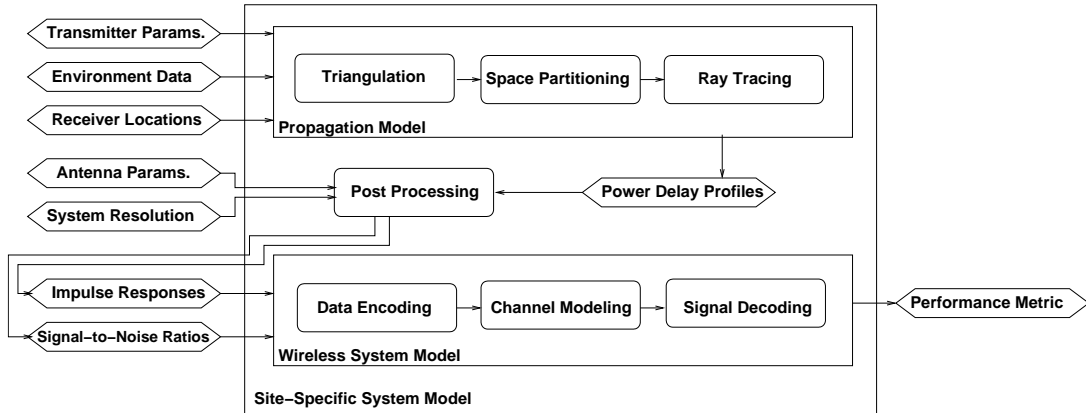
Transmitter Params.

Environment Data

Receiver Locations

Triangulation

Space Partitioning

Ray Tracing

Propagation Model

Antenna Params.

System Resolution

Post Processing

Power Delay Profiles

Impulse Responses

Signal-to-Noise Ratios

Data Encoding

Channel Modeling

Signal Decoding

Performance Metric

Wireless System Model

Site-Specific System Model